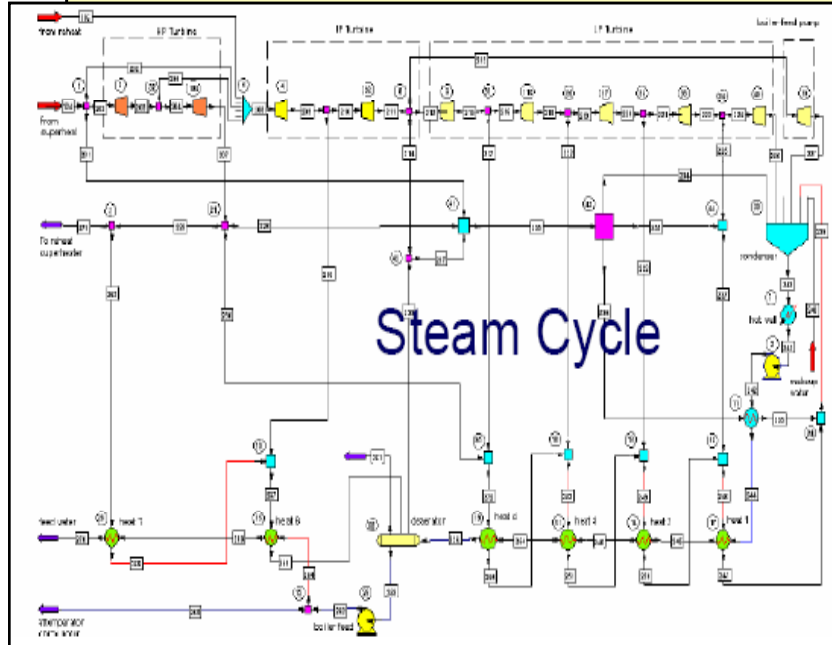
from reheat

HP Turbine

IP Turbine

LP Turbine

boiler feed pump

from superheat

To reheat superheater

Steam Cycle

condenser

hot well

makeup water

feed water

heat 7

heat 6

deaerator

heat 4

heat 3

heat 2

heat 1

boiler feed

attemperator circulator